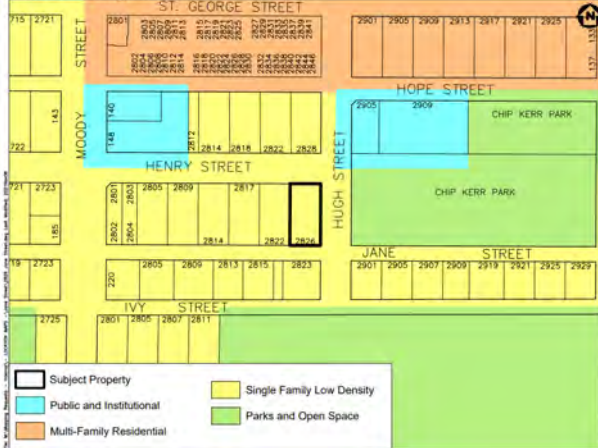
715 2721 2801 ST. GEORGE STREET 2901 2905 2909 2913 2917 2921 2925

N

STREET

2802 2803 2804 2805 2806 2808 2810 2811 2812 2813 2815 2816 2817 2818 2819 2820 2821 2822 2823 2824 2825 2826 2827 2828 2829 2830 2831 2832 2833 2834 2835 2836 2837 2838 2839 2840 2841 2842 2846

137 133

HOPE STREET

143

MOODY

140

2905 2909

CHIP KERR PARK

722

148

2812 2814 2818 2822 2826

HENRY STREET

HUGH STREET

2721 2723

2801 2803 2805 2809 2817

CHIP KERR PARK

185

2802 2804

2814 2822 2826

JANE STREET

2719 2723

220

2805 2809 2813 2815 2823

2901 2905 2907 2909 2919 2921 2925 2929

IVY STREET

2725

2801 2805 2807 2811

Subject Property

Public and Institutional

Multi-Family Residential

Single Family Low Density

Parks and Open Space